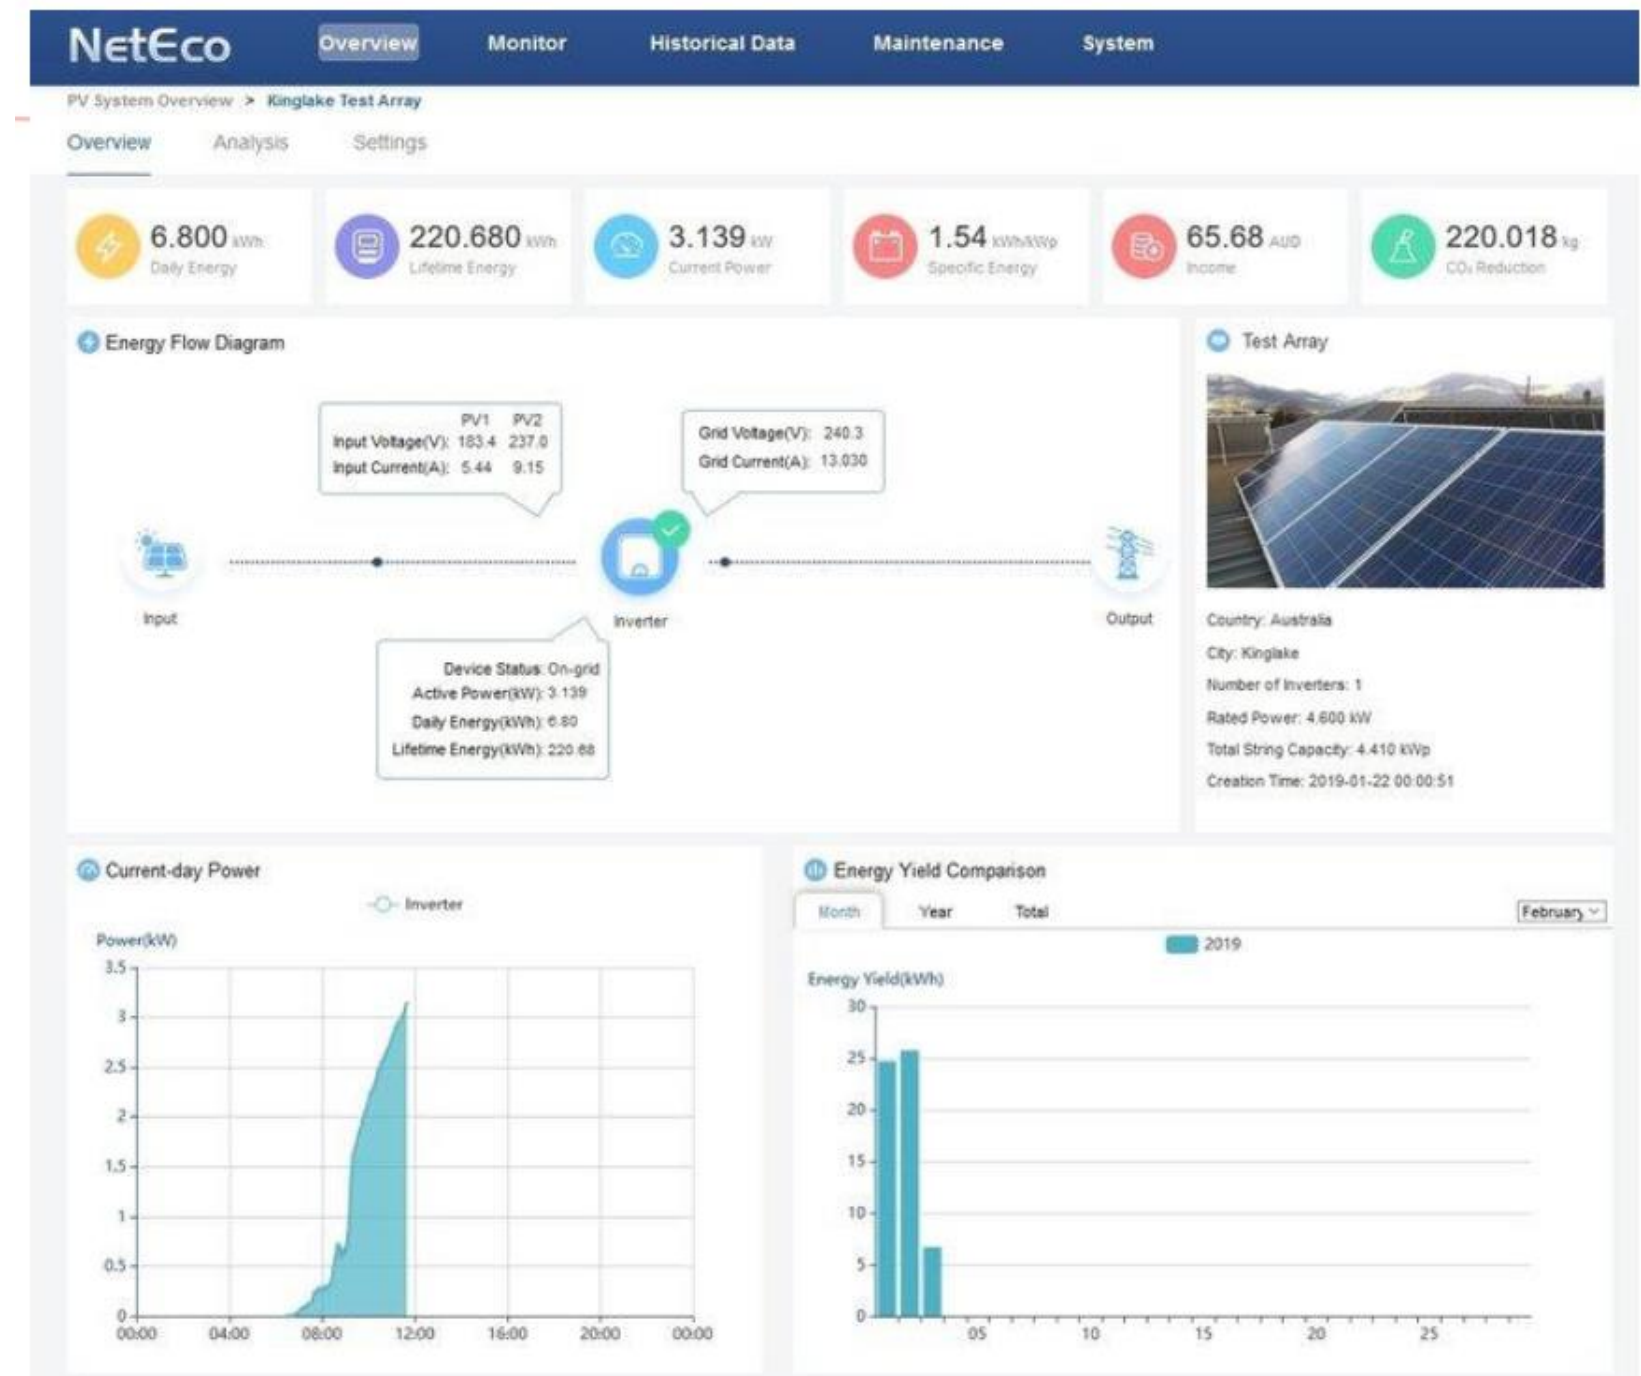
NetEco Overview Monitor Historical Data Maintenance System

PV System Overview > Kinglake Test Array

Overview Analysis Settings

6.800 kWh
Daily Energy

220.680 kWh
Lifetime Energy

3.139 kW
Current Power

1.54 kWh/kWp
Specific Energy

65.68 AUD
Income

220.018 kg
$CO_2$ Reduction

Energy Flow Diagram

| | PV1 | PV2 |
|---|---|---|
| Input Voltage(V): | 183.4 | 237.0 |
| Input Current(A): | 5.44 | 9.15 |

Grid Voltage(V): 240.3
Grid Current(A): 13.030

Input

Inverter

Output

Device Status: On-grid
Active Power(kW): 3.139
Daily Energy(kWh): 6.80
Lifetime Energy(kWh): 220.68

Test Array

Country: Australia
City: Kinglake
Number of Inverters: 1
Rated Power: 4.600 kW
Total String Capacity: 4.410 kWp
Creation Time: 2019-01-22 00:00:51

Current-day Power

Inverter

Power(kW)
3.5
3
2.5
2
1.5
1
0.5
0
00:00 04:00 08:00 12:00 16:00 20:00 00:00

Energy Yield Comparison

Month Year Total

February

2019

Energy Yield(kWh)
30
25
20
15
10
5
0
05 10 15 20 25